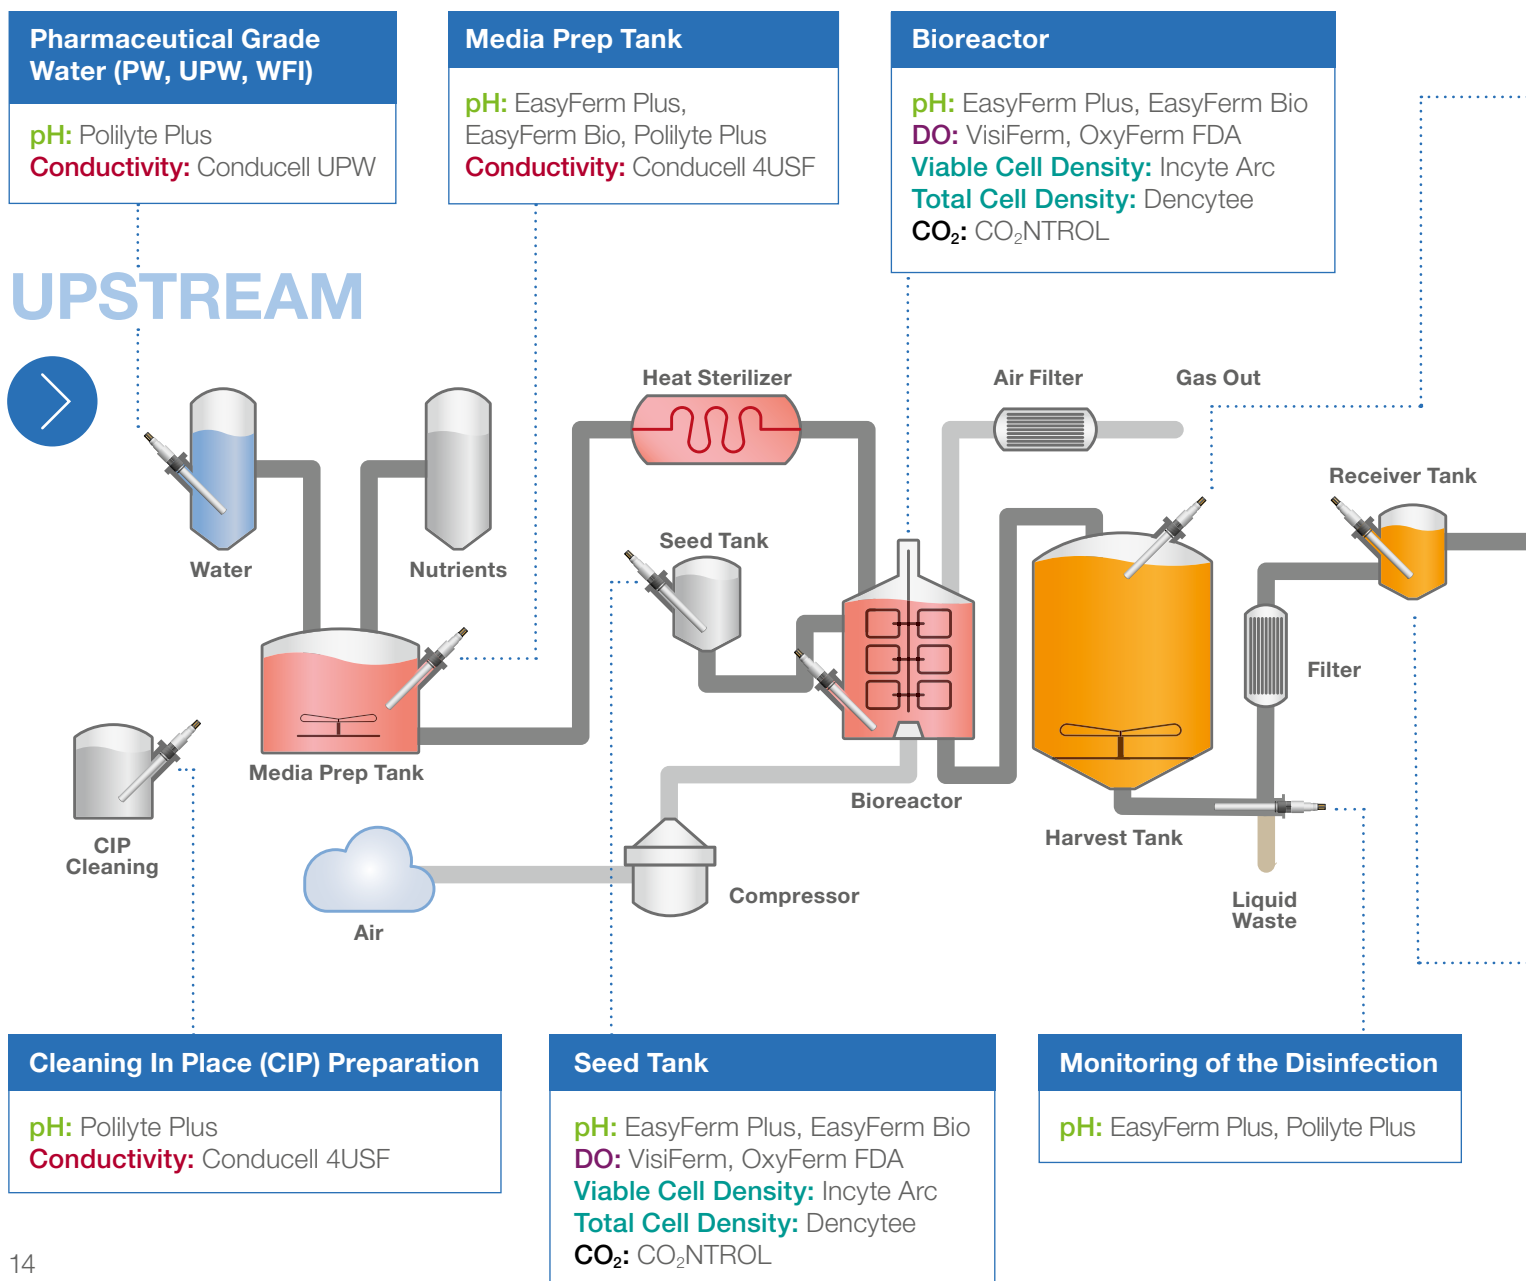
Pharmaceutical Grade Water (PW, UPW, WFI)

pH: Polilyte Plus
Conductivity: Conducell UPW

Media Prep Tank

pH: EasyFerm Plus, EasyFerm Bio, Polilyte Plus
Conductivity: Conducell 4USF

Bioreactor

pH: EasyFerm Plus, EasyFerm Bio
DO: VisiFerm, OxyFerm FDA
Viable Cell Density: Incyte Arc
Total Cell Density: Dencytee
$CO_2$: $CO_2$NTROL

UPSTREAM

Heat Sterilizer
Air Filter
Gas Out
Water
Nutrients
Seed Tank
Receiver Tank
Filter
Media Prep Tank
CIP Cleaning
Bioreactor
Harvest Tank
Compressor
Air
Liquid Waste

Cleaning In Place (CIP) Preparation

pH: Polilyte Plus
Conductivity: Conducell 4USF

Seed Tank

pH: EasyFerm Plus, EasyFerm Bio
DO: VisiFerm, OxyFerm FDA
Viable Cell Density: Incyte Arc
Total Cell Density: Dencytee
$CO_2$: $CO_2$NTROL

Monitoring of the Disinfection

pH: EasyFerm Plus, Polilyte Plus

14